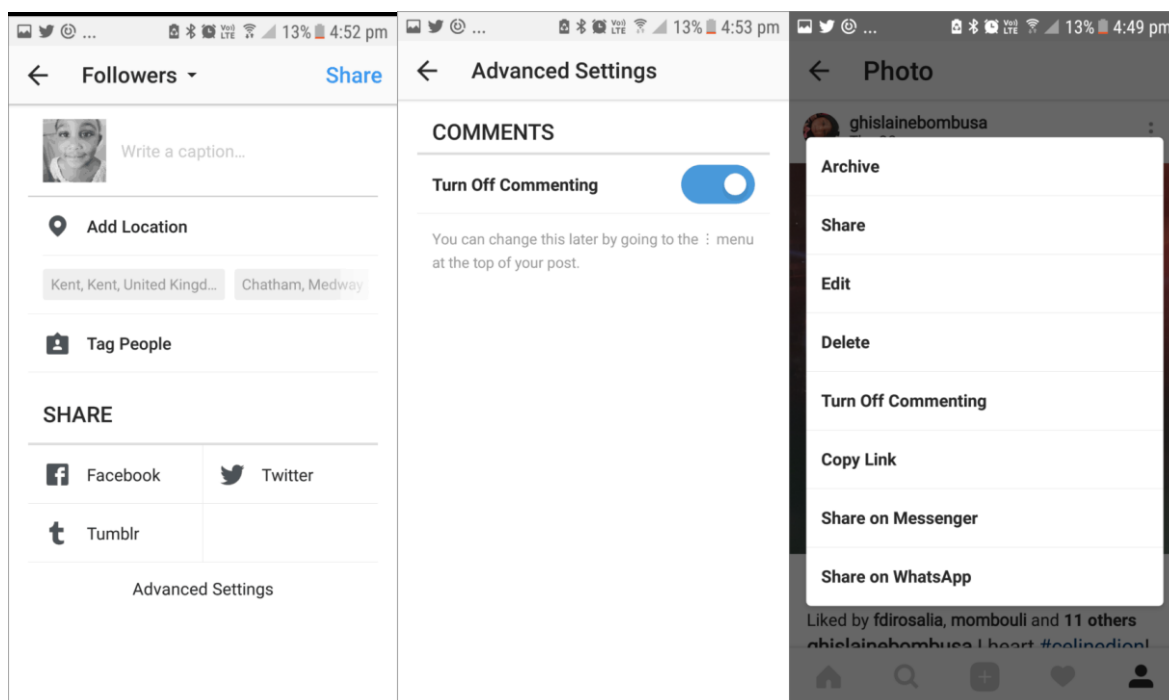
... 13% 4:52 pm

Followers

Share

Write a caption...

Add Location

Kent, Kent, United Kingd...

Chatham, Medway

Tag People

SHARE

Facebook

Twitter

Tumblr

Advanced Settings

... 13% 4:53 pm

Advanced Settings

COMMENTS

Turn Off Commenting

You can change this later by going to the ⋮ menu at the top of your post.

... 13% 4:49 pm

Photo

ghislainebombusa

Archive

Share

Edit

Delete

Turn Off Commenting

Copy Link

Share on Messenger

Share on WhatsApp

Liked by fdirosalia, mombouli and 11 others

ghislainebombusa I heart #celinedion!